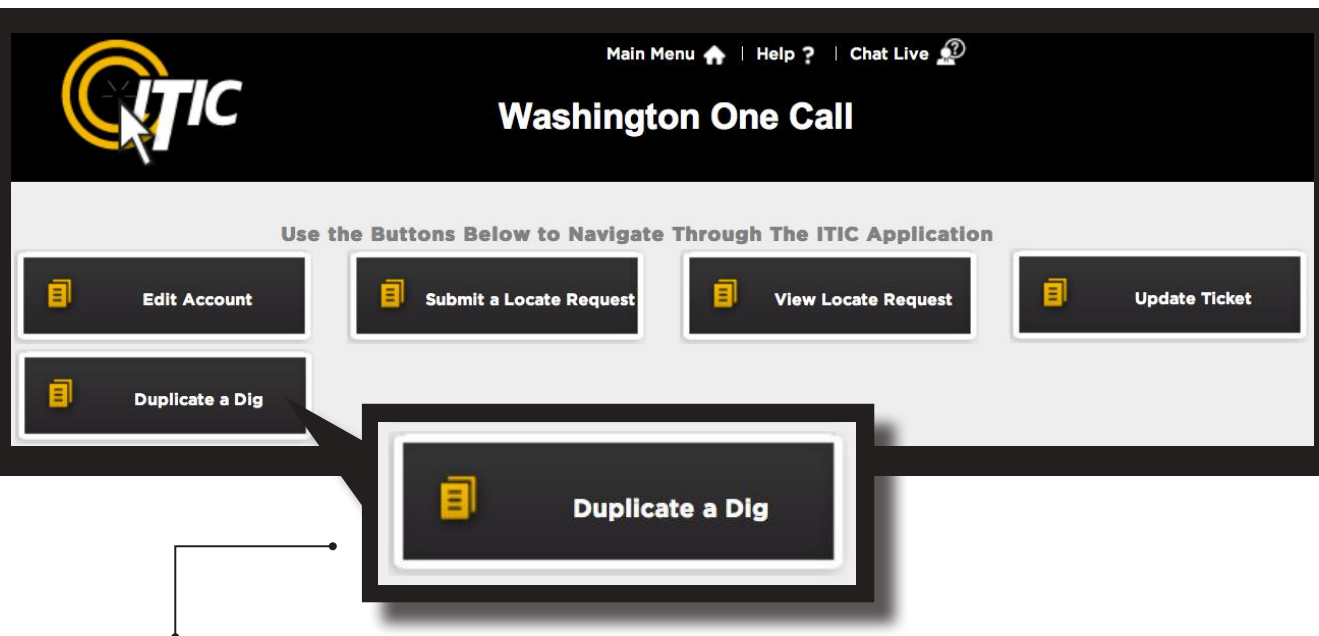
ITIC

Main Menu | Help ? | Chat Live

Washington One Call

Use the Buttons Below to Navigate Through The ITIC Application

Edit Account

Submit a Locate Request

View Locate Request

Update Ticket

Duplicate a Dig

Duplicate a Dig